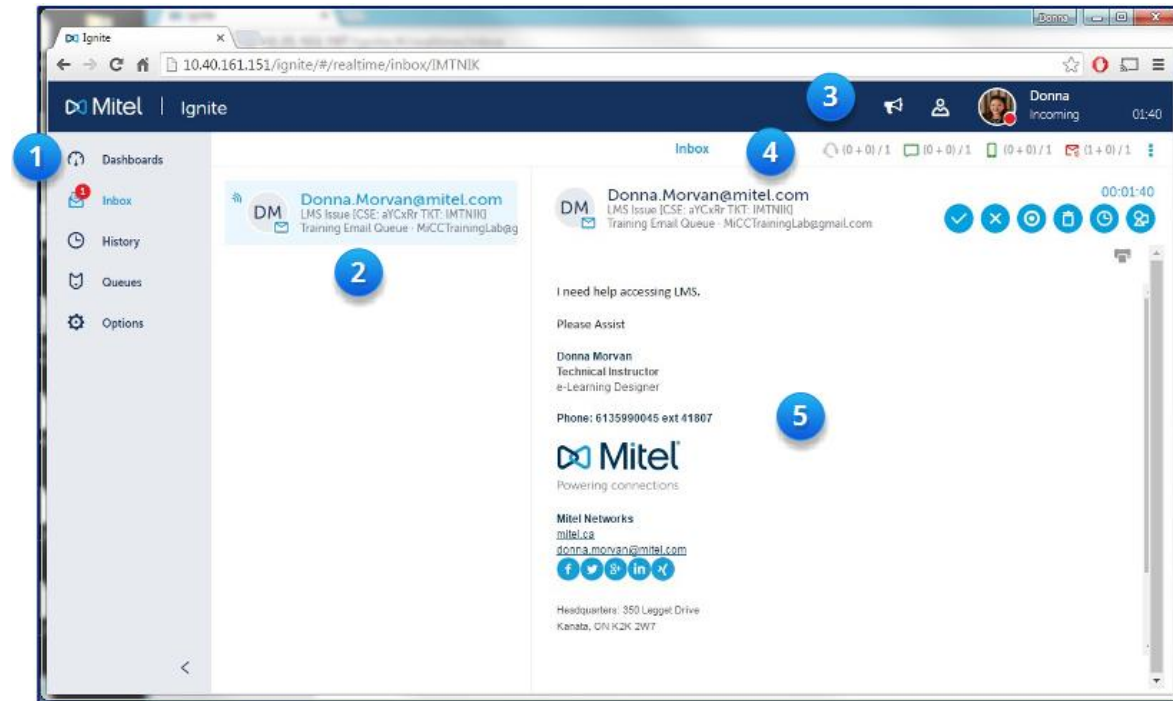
Donna

Ignite

10.40.161.151/ignite/#/realtime/inbox/IMTNIK

Mitel | Ignite

3

Donna
Incoming
01:40

1

Dashboards

1
Inbox

History

Queues

Options

Inbox

4

(0 + 0) / 1 (0 + 0) / 1 (0 + 0) / 1 (1 + 0) / 1

DM
Donna.Morvan@mitel.com
LMS Issue [CSE: aYCxRr TKT: IMTNIK]
Training Email Queue - MiCCTrainingLab@g

2

DM
Donna.Morvan@mitel.com
LMS Issue [CSE: aYCxRr TKT: IMTNIK]
Training Email Queue - MiCCTrainingLab@gmail.com

00:01:40

I need help accessing LMS.

Please Assist

Donna Morvan
Technical Instructor
e-Learning Designer

Phone: 6135990045 ext 41807

5

Mitel
Powering connections

Mitel Networks
mitel.ca
donna.morvan@mitel.com

Headquarters: 350 Legget Drive
Kanata, ON K2K 2W7

<